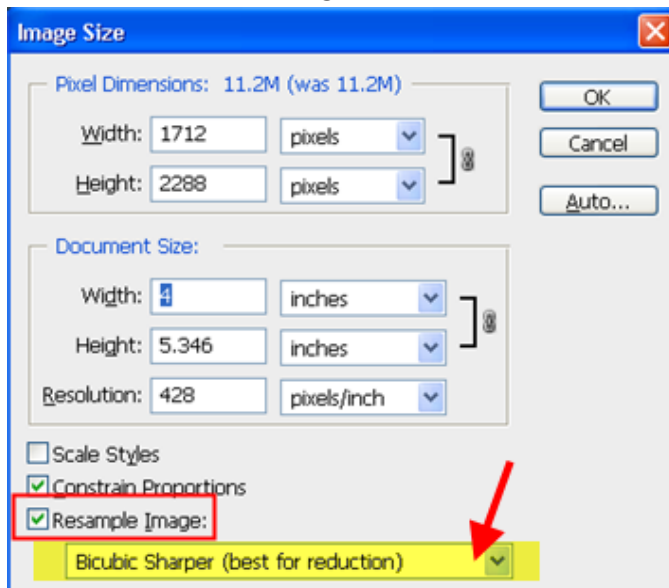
Image Size

Pixel Dimensions: 11.2M (was 11.2M)

Width: 1712 pixels

Height: 2288 pixels

OK

Cancel

Auto...

Document Size:

Width: 4 inches

Height: 5.346 inches

Resolution: 428 pixels/inch

Scale Styles

Constrain Proportions

Resample Image:

Bicubic Sharper (best for reduction)